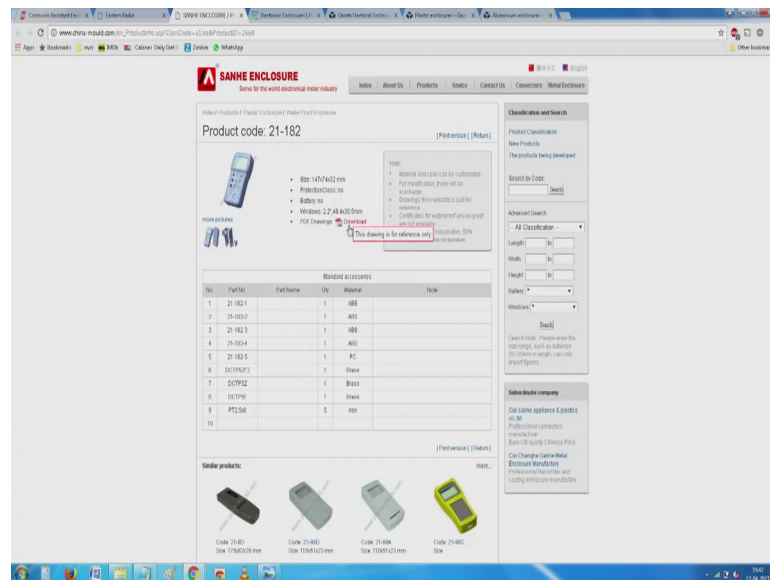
SANHE ENCLOSURE
Serve for the world electronical meter industry

Index | About Us | Products | Service | Contact Us | Connectors | Metal Enclosure

Index / Products / Plastic Enclosure / Water Proof Enclosure

Product code: 21-182

[Print version] [Return]

- Size: 147x74x32 mm
- Protection Class: no
- Battery: no
- Windows: 2.2"46.4x30.0mm
- PDF Drawings: Download

This drawing is for reference only

more pictures

Note:
- Material and color can be customized
- For modification, there will be surcharge
- Drawings from website is just for reference
- Certificates for waterproof and so proof are not available
- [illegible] conservative, 50% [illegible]

Standard accessories

| No. | Part No | Part Name | Qty | Material | Note |
|---|---|---|---|---|---|
| 1 | 21-182-1 | | 1 | ABS | |
| 2 | 21-182-2 | | 1 | ABS | |
| 3 | 21-182-3 | | 1 | ABS | |
| 4 | 21-182-4 | | 1 | ABS | |
| 5 | 21-182-5 | | 1 | PC | |
| 6 | DCTPXZF7 | | 1 | Brass | |
| 7 | DCTPSZ | | 1 | Brass | |
| 8 | DCTPM | | 1 | Brass | |
| 9 | PT2.5x8 | | 6 | Iron | |
| 10 | | | | | |

[Print version] [Return]

Similar products: more...

Code: 21-8D Size: 176x82x26 mm
Code: 21-80D Size: 110x61x23 mm
Code: 21-90A Size: 110x61x23 mm
Code: 21-60C Size:

Classification and Search
Product Classification
New Products
The products being developed
Search by Code:
Search
Advanced Search:
-- All Classification --
Length: to
Width: to
Height: to
Battery
Windows
Search
Search Note: Please enter the size range, such as between 30~35mm in length, can only input figures

Subordinate company
Cixi sanhe appliance & plastics co.,ltd
Professional connectors manufacturer
Euro US quality Chinese Price
Cixi Changhe Sanhe Metal Enclosure Manufactory
Professional transmitter and casting enclosure manufacturer